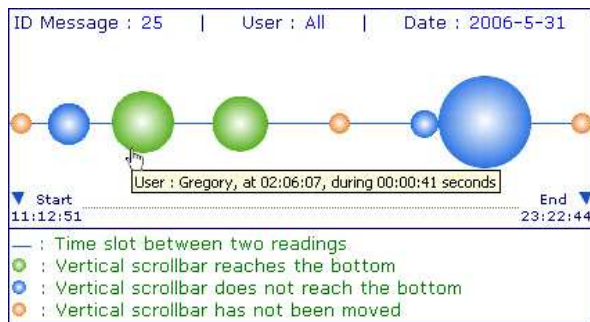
ID Message : 25 | User : All | Date : 2006-5-31

User : Gregory, at 02:06:07, during 00:00:41 seconds

Start
11:12:51

End
23:22:44

— : Time slot between two readings
: Vertical scrollbar reaches the bottom
: Vertical scrollbar does not reach the bottom
: Vertical scrollbar has not been moved